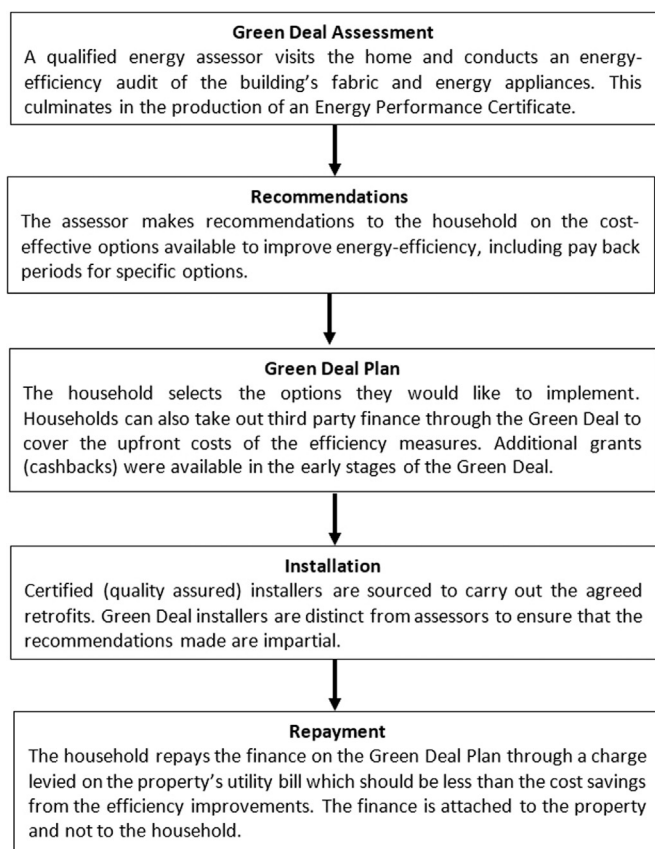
**Green Deal Assessment**
A qualified energy assessor visits the home and conducts an energy-efficiency audit of the building's fabric and energy appliances. This culminates in the production of an Energy Performance Certificate.

**Recommendations**
The assessor makes recommendations to the household on the cost-effective options available to improve energy-efficiency, including pay back periods for specific options.

**Green Deal Plan**
The household selects the options they would like to implement. Households can also take out third party finance through the Green Deal to cover the upfront costs of the efficiency measures. Additional grants (cashbacks) were available in the early stages of the Green Deal.

**Installation**
Certified (quality assured) installers are sourced to carry out the agreed retrofits. Green Deal installers are distinct from assessors to ensure that the recommendations made are impartial.

**Repayment**
The household repays the finance on the Green Deal Plan through a charge levied on the property's utility bill which should be less than the cost savings from the efficiency improvements. The finance is attached to the property and not to the household.